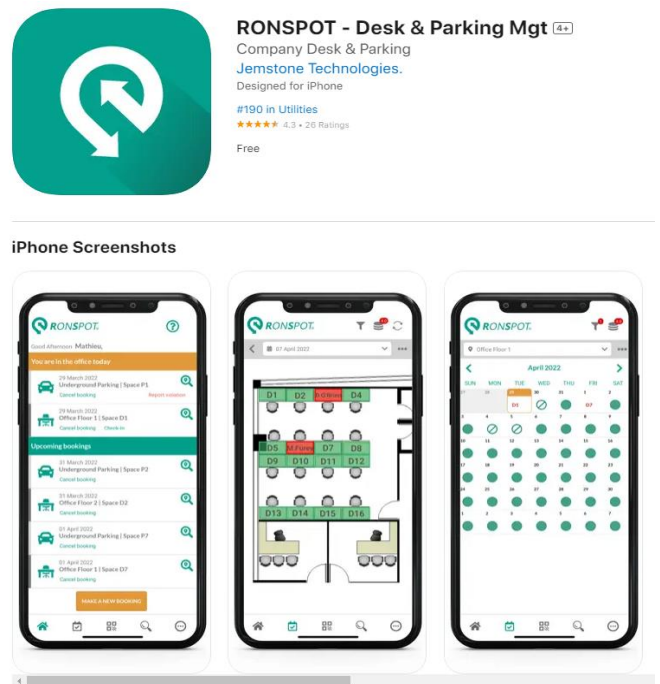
RONSPOT - Desk & Parking Mgt 4+
Company Desk & Parking
Jemstone Technologies.
Designed for iPhone

#190 in Utilities
★★★★★ 4.3 • 26 Ratings

Free

iPhone Screenshots

RONSPOT

Good Afternoon Mathieu,

You are in the office today

29 March 2022
Underground Parking | Space P1
Cancel booking
Report violation

29 March 2022
Office Floor 1 | Space D1
Cancel booking
Check-in

Upcoming bookings

31 March 2022
Underground Parking | Space P3
Cancel booking

31 March 2022
Office Floor 1 | Space D2
Cancel booking

01 April 2022
Underground Parking | Space P7
Cancel booking

01 April 2022
Office Floor 1 | Space D7
Cancel booking

MAKE A NEW BOOKING

RONSPOT

07 April 2022

D1 D2 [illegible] D4
D5 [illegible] D7 D8
D9 D10 D11 D12
D13 D14 D15 D16

RONSPOT

Office Floor 1

April 2022

SUN MON TUE WED THU FRI SAT
27 28 29 30 31 01 02
D5 D7